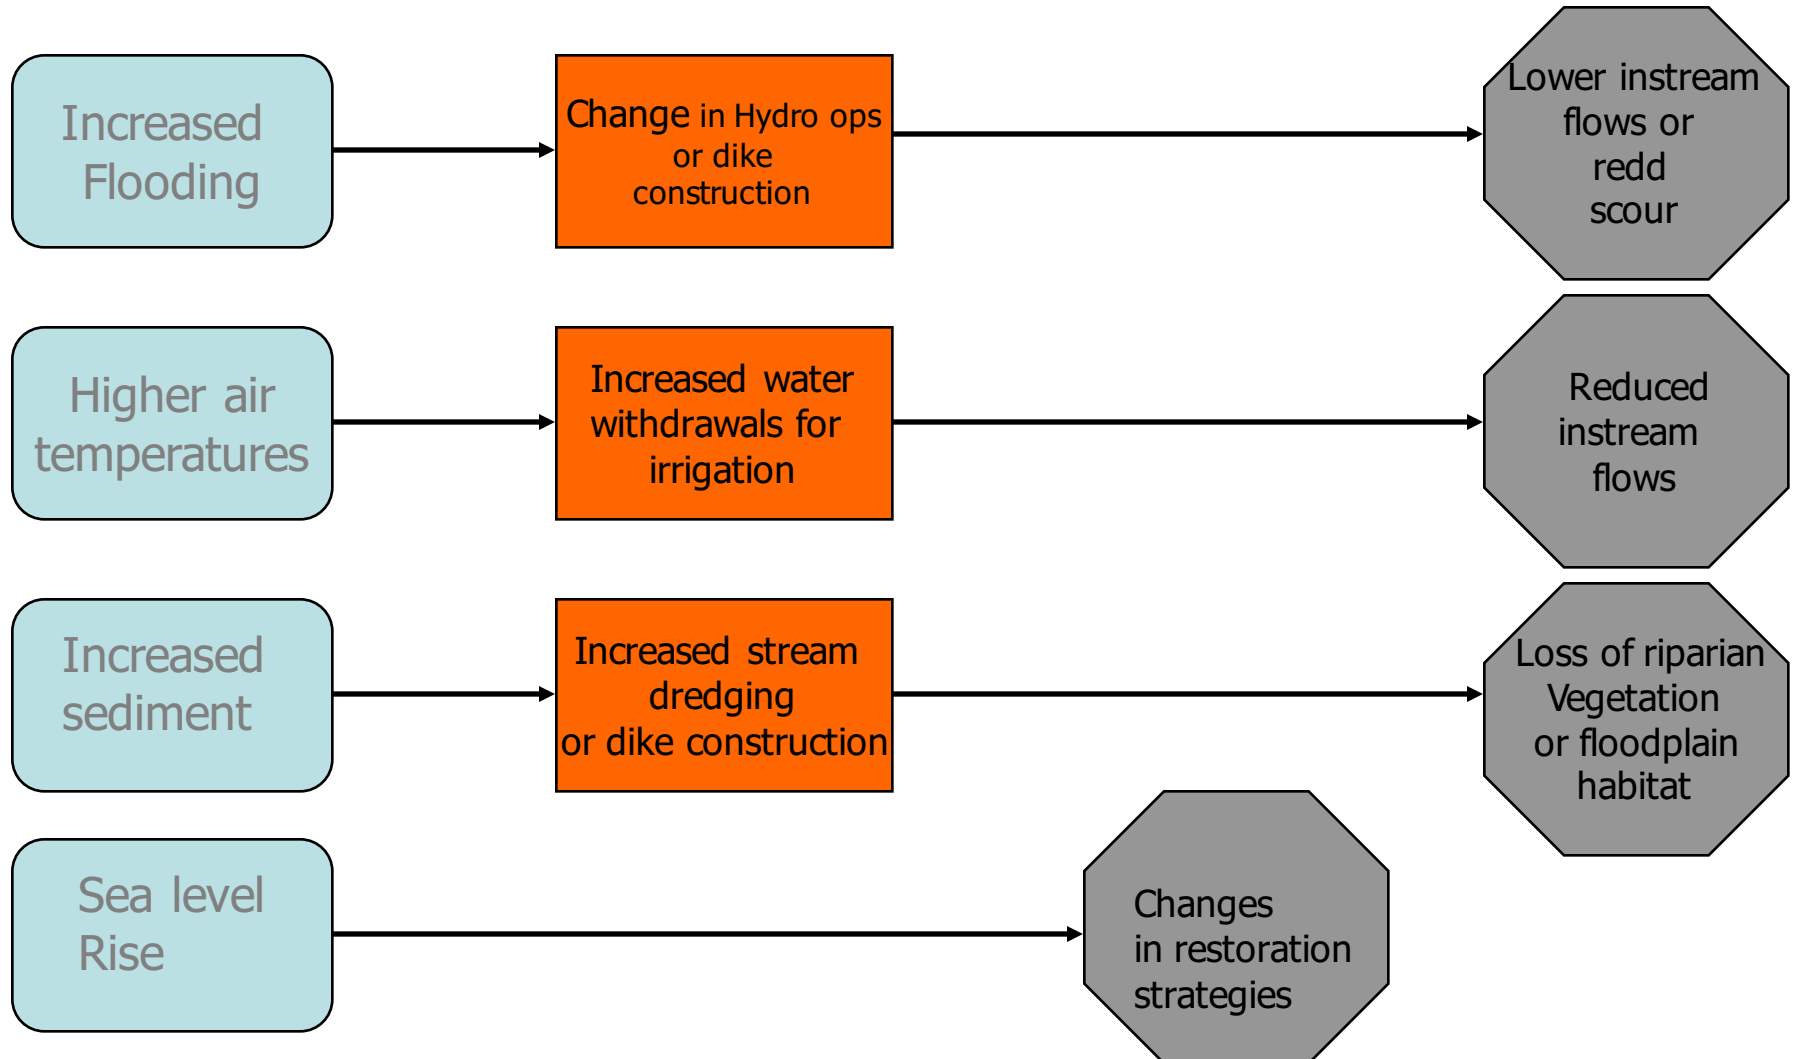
Increased Flooding

Change in Hydro ops or dike construction

Lower instream flows or redd scour

Higher air temperatures

Increased water withdrawals for irrigation

Reduced instream flows

Increased sediment

Increased stream dredging or dike construction

Loss of riparian Vegetation or floodplain habitat

Sea level Rise

Changes in restoration strategies